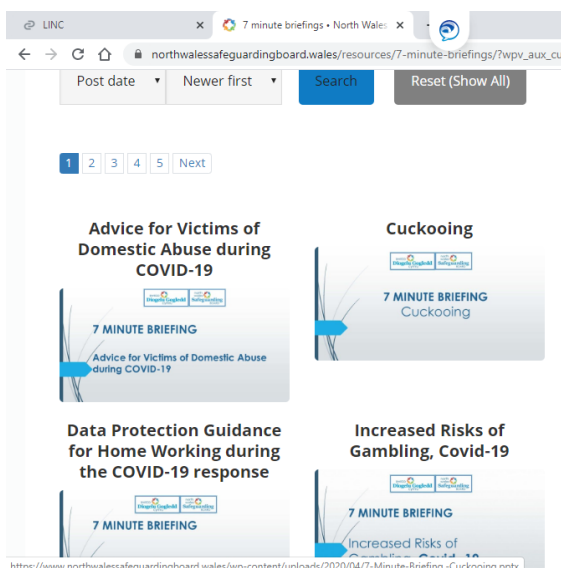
LINC ×
7 minute briefings • North Wales ×
northwalessafeguardingboard.wales/resources/7-minute-briefings/?wpv_aux_cu

Post date ▾ Newer first ▾ Search Reset (Show All)

1 2 3 4 5 Next

Advice for Victims of Domestic Abuse during COVID-19

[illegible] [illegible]

7 MINUTE BRIEFING

Advice for Victims of Domestic Abuse during COVID-19

Cuckooing

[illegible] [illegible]

7 MINUTE BRIEFING
Cuckooing

Data Protection Guidance for Home Working during the COVID-19 response

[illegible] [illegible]

7 MINUTE BRIEFING

Increased Risks of Gambling, Covid-19

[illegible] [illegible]

7 MINUTE BRIEFING

Increased Risks of Gambling, Covid-19

https://www.northwalessafeguardingboard.wales/wp-content/uploads/2020/04/7-Minute-Briefing -Cuckooing.pptx